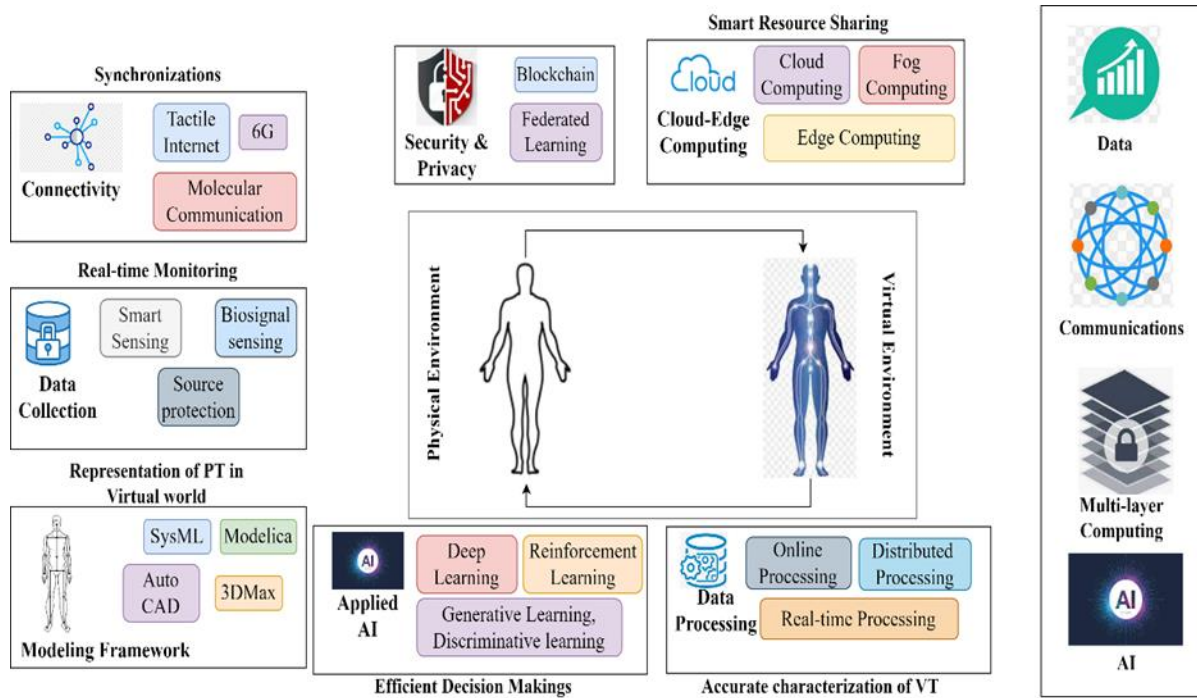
Synchronizations

Connectivity

Tactile Internet

6G

Molecular Communication

Real-time Monitoring

Data Collection

Smart Sensing

Biosignal sensing

Source protection

Representation of PT in Virtual world

SysML

Modelica

Auto CAD

3DMax

Modeling Framework

Security & Privacy

Blockchain

Federated Learning

Smart Resource Sharing

Cloud

Cloud-Edge Computing

Cloud Computing

Fog Computing

Edge Computing

Physical Environment

Virtual Environment

AI

Applied AI

Deep Learning

Reinforcement Learning

Generative Learning, Discriminative learning

Efficient Decision Makings

Data Processing

Online Processing

Distributed Processing

Real-time Processing

Accurate characterization of VT

Data

Communications

Multi-layer Computing

AI

AI